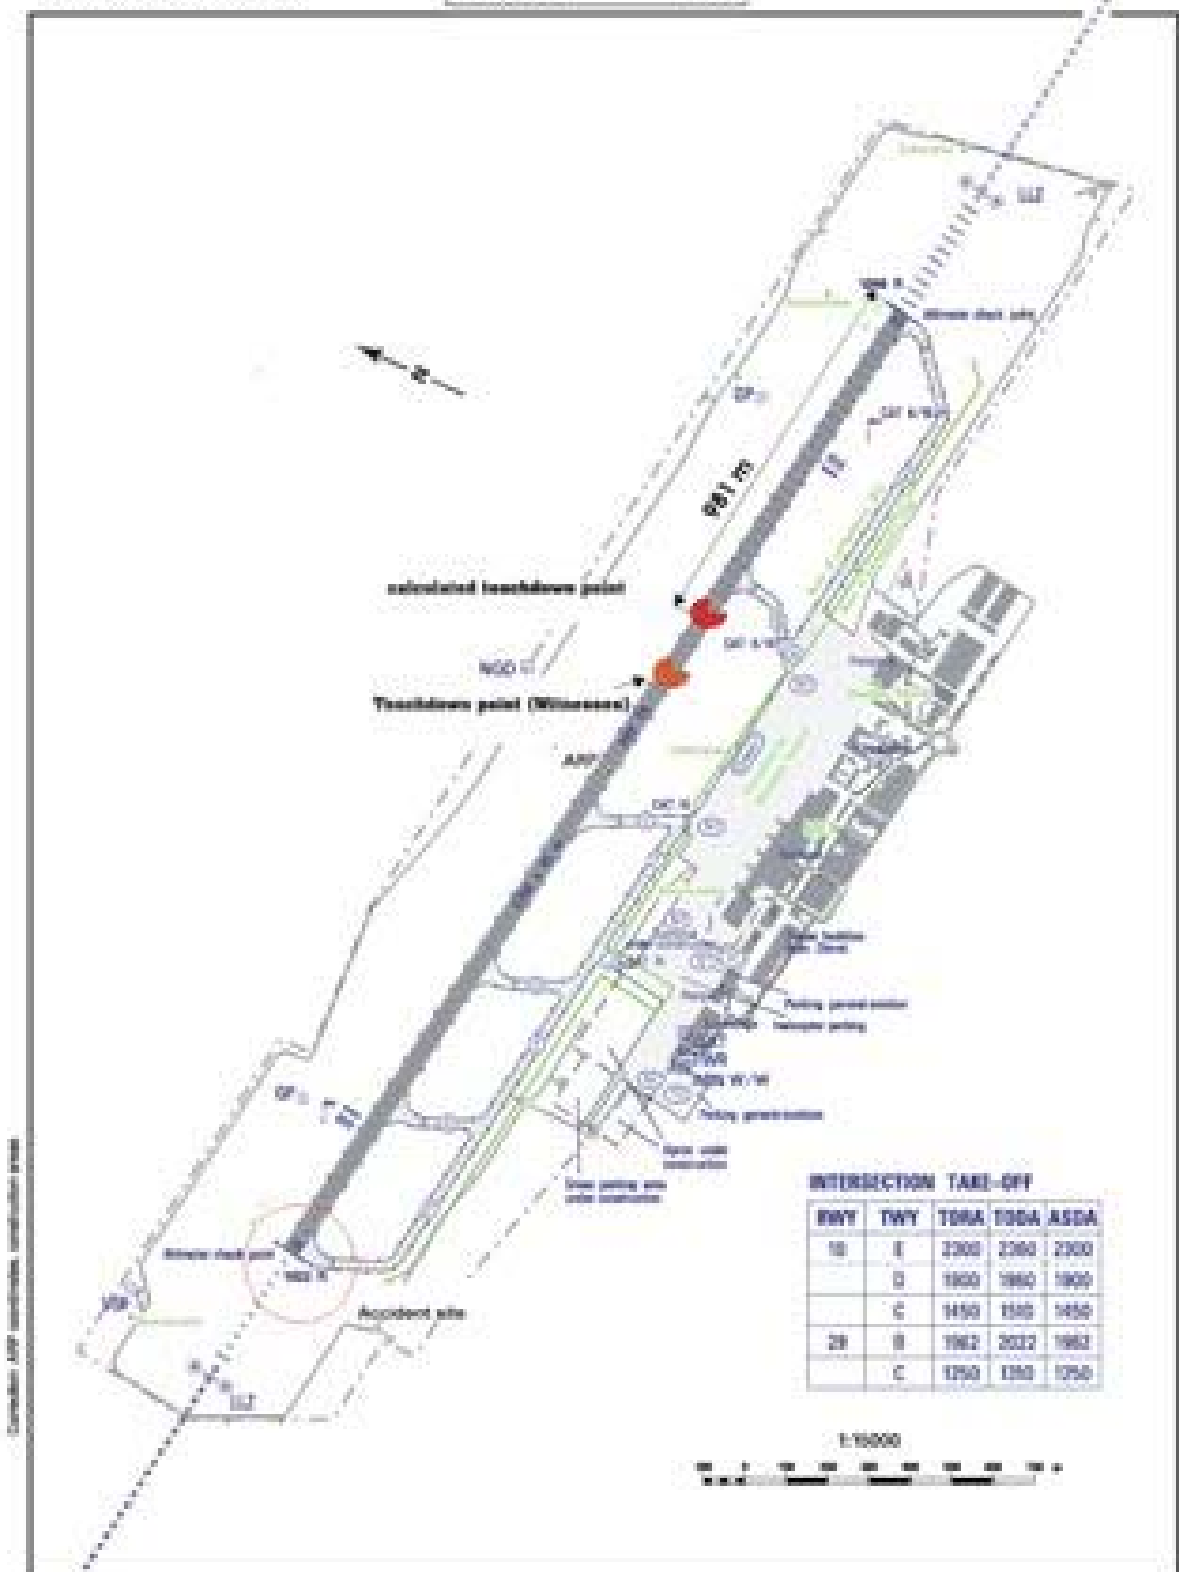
LLZ

Windsock check point

951 m

calculated touchdown point

NGD

Touchdown point (Witnesses)

ARP

Parking general aviation

Helicopter parking

Parking general aviation

Windsock check point

Accident site

LLZ

INTERSECTION TAKE-OFF

| RWY | TWY | TORA | TODA | ASDA |
|---|---|---|---|---|
| 10 | E | 2300 | 2360 | 2300 |
| | D | 1800 | 1860 | 1800 |
| | C | 1450 | 1510 | 1450 |
| 28 | B | 1962 | 2022 | 1962 |
| | C | 1350 | 1350 | 1350 |

1:15000

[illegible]